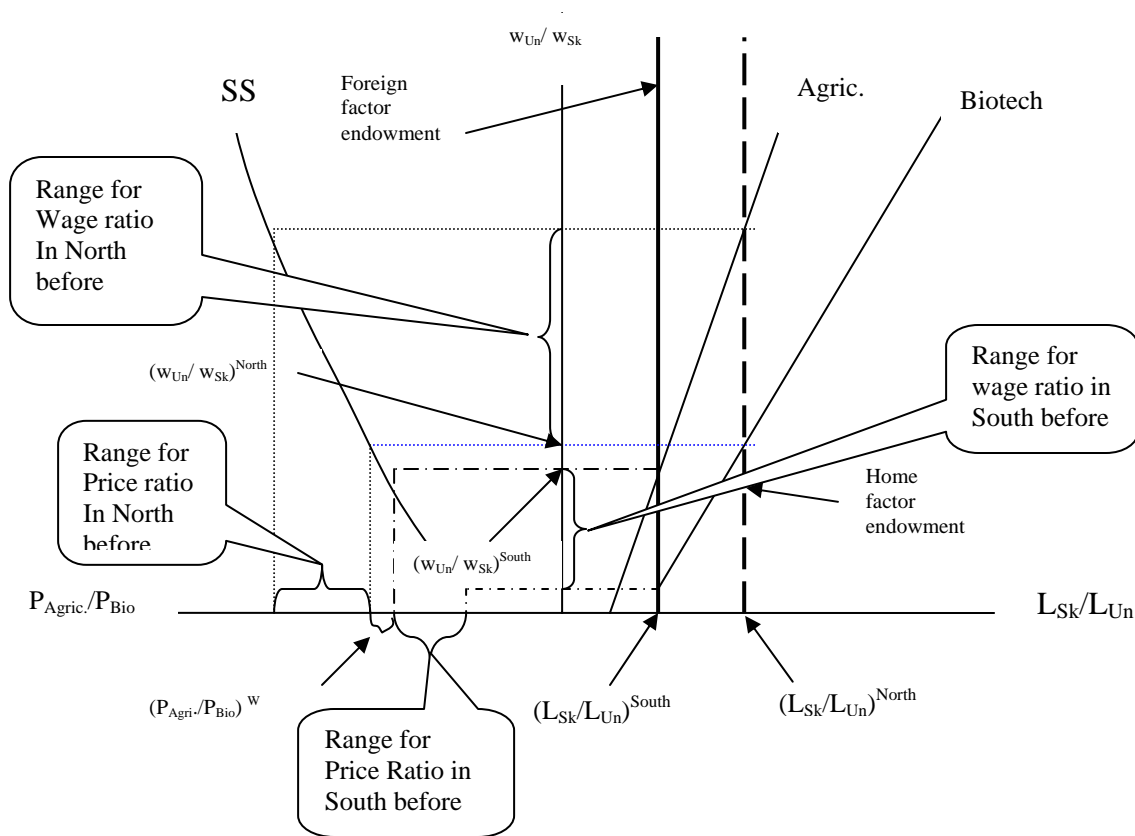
$w_{Un}/w_{Sk}$

SS

Foreign factor endowment

Agric.

Biotech

Range for Wage ratio In North before

$(w_{Un}/w_{Sk})^{North}$

Range for wage ratio in South before

Range for Price ratio In North before

$(w_{Un}/w_{Sk})^{South}$

Home factor endowment

$P_{Agric.}/P_{Bio}$

$L_{Sk}/L_{Un}$

$(P_{Agri.}/P_{Bio})^{W}$

$(L_{Sk}/L_{Un})^{South}$

$(L_{Sk}/L_{Un})^{North}$

Range for Price Ratio in South before